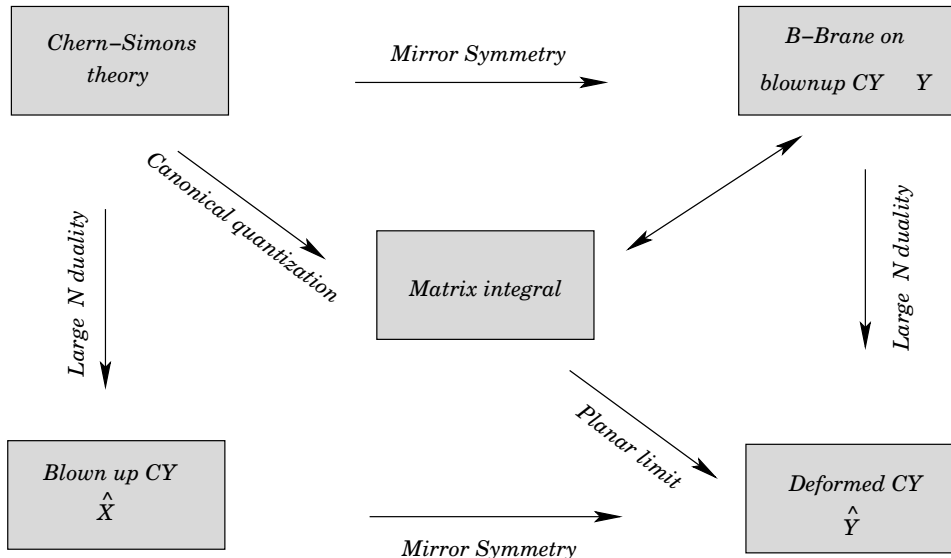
Chern–Simons theory

Mirror Symmetry

B–Brane on blownup CY Y

Canonical quantization

Large N duality

Matrix integral

Large N duality

Planar limit

Blown up CY $\hat{X}$

Mirror Symmetry

Deformed CY $\hat{Y}$